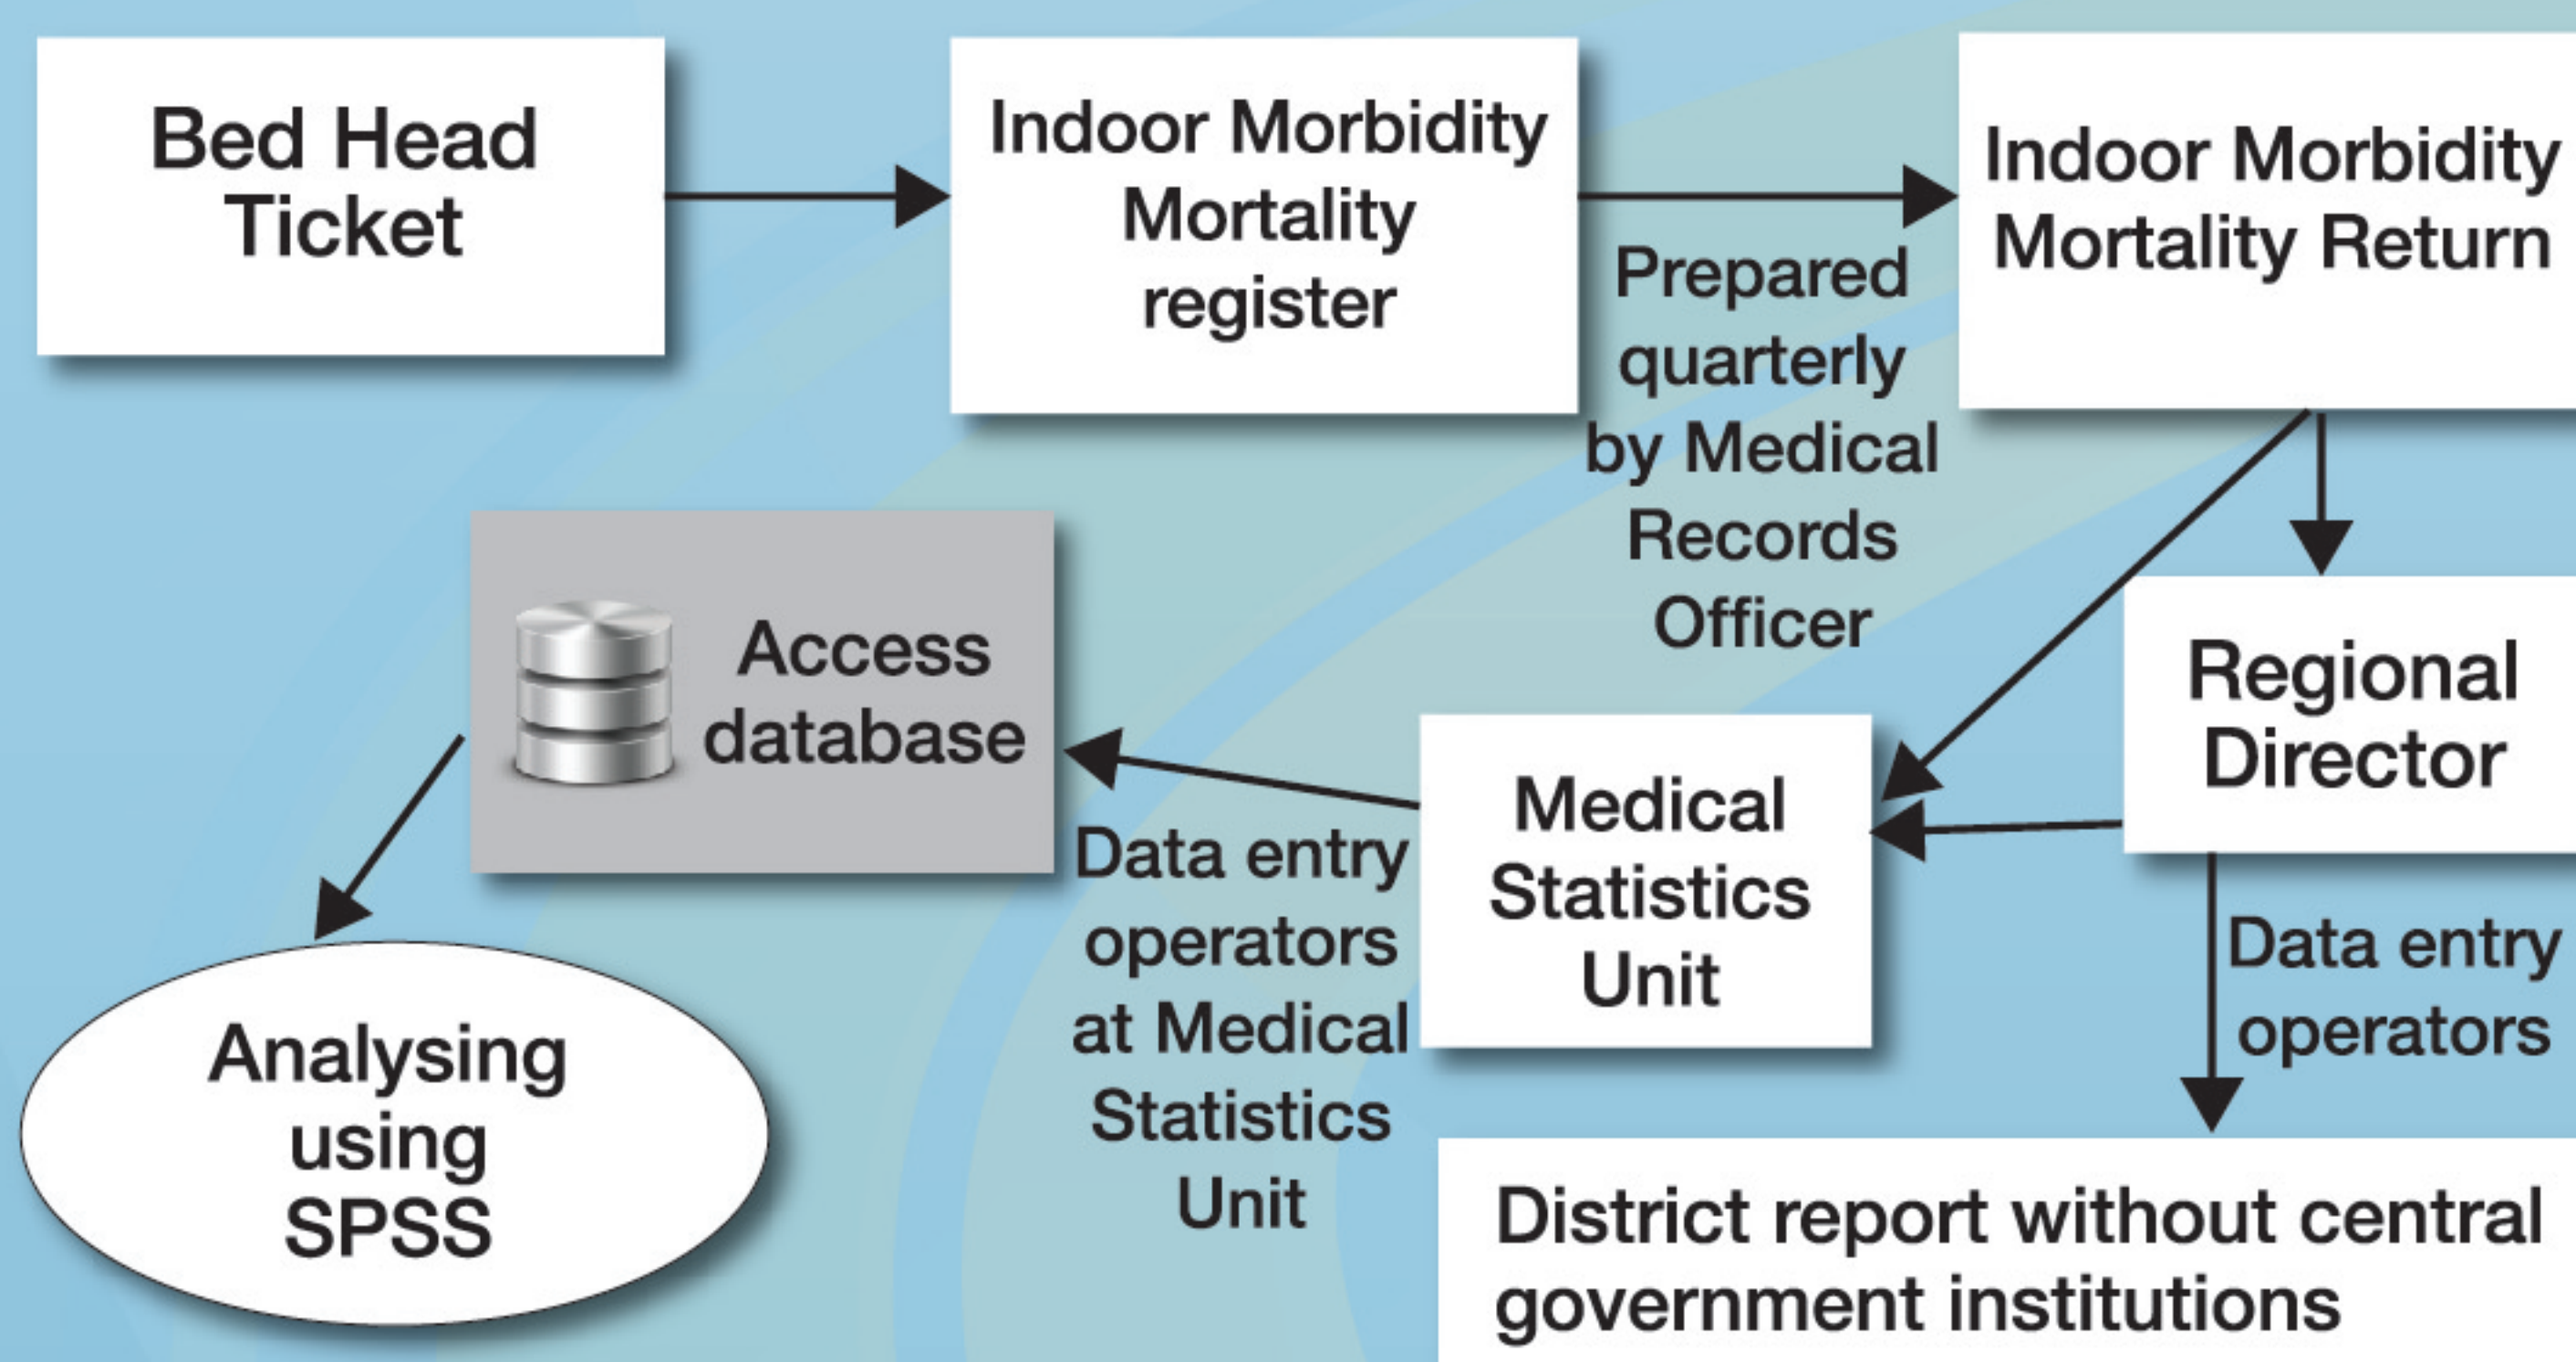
Bed Head Ticket

Indoor Morbidity Mortality register

Prepared quarterly by Medical Records Officer

Indoor Morbidity Mortality Return

Regional Director

Medical Statistics Unit

Access database

Data entry operators at Medical Statistics Unit

Data entry operators

Analysing using SPSS

District report without central government institutions